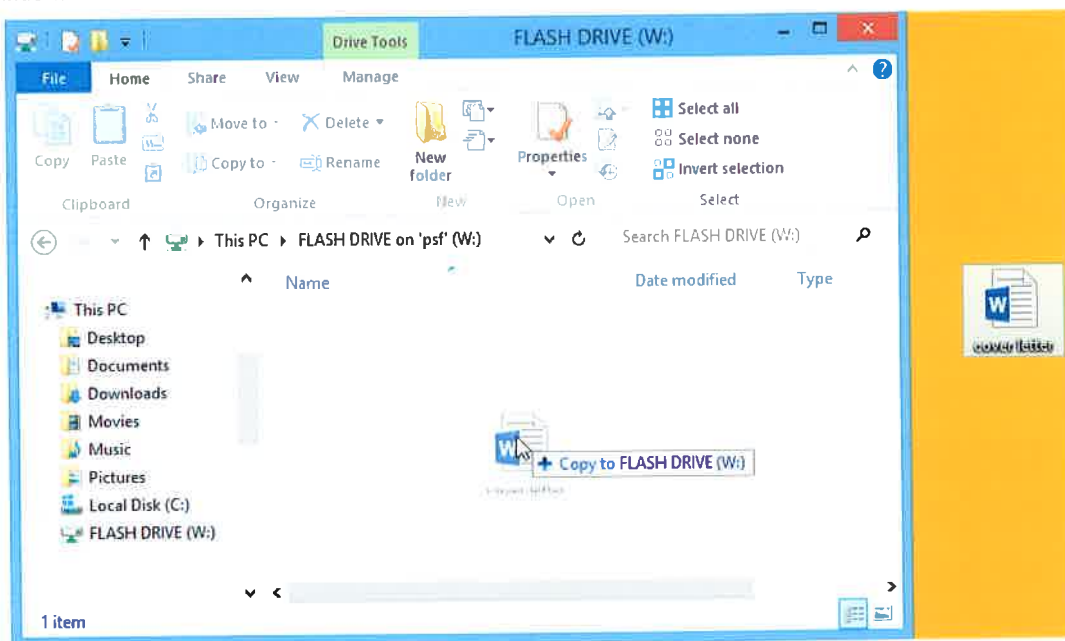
Drive Tools FLASH DRIVE (W:)

File Home Share View Manage

Copy Paste

Move to Delete

Copy to Rename

New folder

Properties

Select all

Select none

Invert selection

Clipboard Organize New Open Select

This PC ▸ FLASH DRIVE on 'psf' (W:)

Search FLASH DRIVE (W:)

Name Date modified Type

This PC

Desktop

Documents

Downloads

Movies

Music

Pictures

Local Disk (C:)

FLASH DRIVE (W:)

+ Copy to FLASH DRIVE (W:)

1 item

cover letter